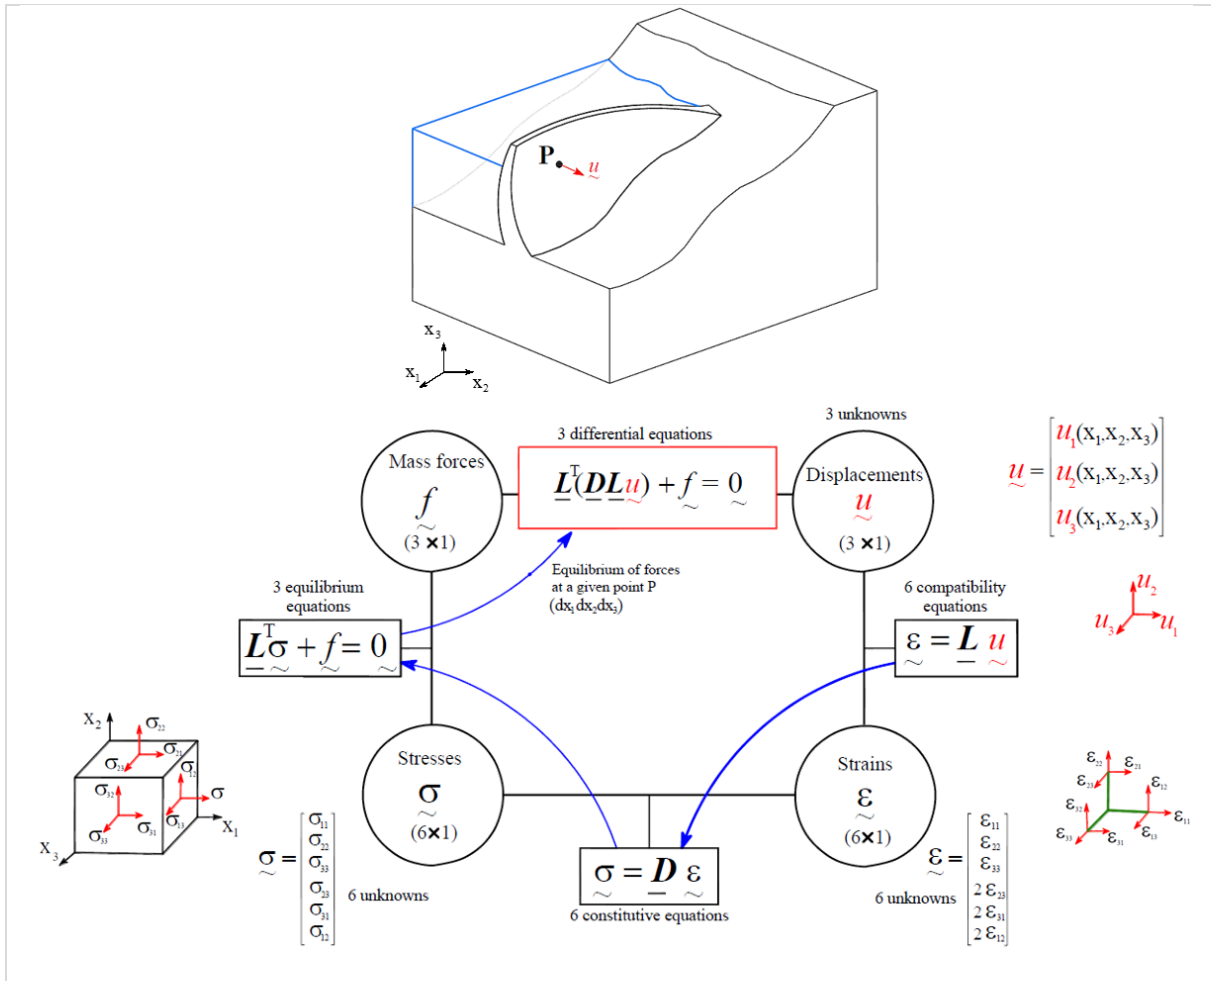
P $u$

$x_3$
$x_1$ $x_2$

3 unknowns

3 differential equations

Mass forces
$f$
$(3 \times 1)$

$L^T(DLu) + f = 0$

Displacements
$u$
$(3 \times 1)$

$u = \begin{bmatrix} u_1(x_1,x_2,x_3) \\ u_2(x_1,x_2,x_3) \\ u_3(x_1,x_2,x_3) \end{bmatrix}$

Equilibrium of forces at a given point P $(dx_1 dx_2 dx_3)$

3 equilibrium equations
$L^T\sigma + f = 0$

6 compatibility equations
$\varepsilon = L\, u$

$u_2$
$u_3$ $u_1$

$x_2$ $\sigma_{22}$ $\sigma_{21}$ $\sigma_{23}$ $\sigma_{12}$ $\sigma_{32}$ $\sigma$ $\sigma_{11}$ $\sigma_{33}$ $\sigma_{31}$ $\sigma_{13}$ $x_1$ $x_3$

Stresses
$\sigma$
$(6 \times 1)$

Strains
$\varepsilon$
$(6 \times 1)$

$\varepsilon_{22}$ $\varepsilon_{21}$ $\varepsilon_{23}$ $\varepsilon_{12}$ $\varepsilon_{32}$ $\varepsilon_{11}$ $\varepsilon_{33}$ $\varepsilon_{31}$ $\varepsilon_{13}$

$\sigma = \begin{bmatrix} \sigma_{11} \\ \sigma_{22} \\ \sigma_{33} \\ \sigma_{23} \\ \sigma_{31} \\ \sigma_{12} \end{bmatrix}$ 6 unknowns

$\sigma = D\, \varepsilon$
6 constitutive equations

6 unknowns $\varepsilon = \begin{bmatrix} \varepsilon_{11} \\ \varepsilon_{22} \\ \varepsilon_{33} \\ 2\varepsilon_{23} \\ 2\varepsilon_{31} \\ 2\varepsilon_{12} \end{bmatrix}$